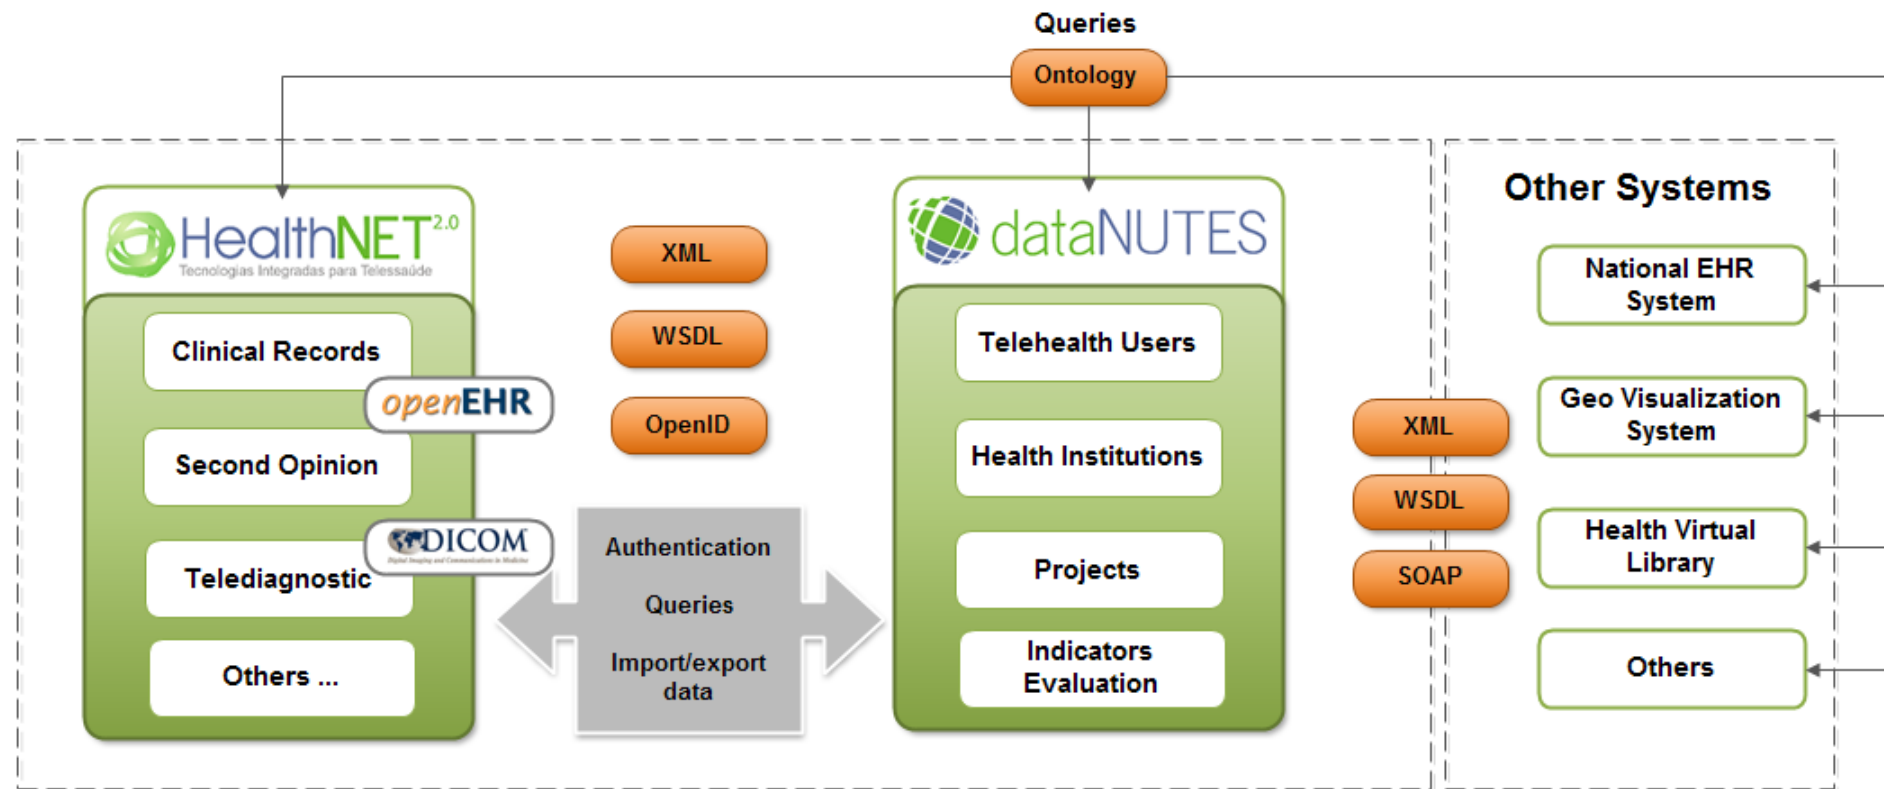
Queries

Ontology

HealthNET 2.0
Tecnologias Integradas para Telessaúde

Clinical Records

openEHR

Second Opinion

DICOM
Digital Imaging and Communications in Medicine

Telediagnostic

Others ...

XML

WSDL

OpenID

Authentication

Queries

Import/export data

dataNUTES

Telehealth Users

Health Institutions

Projects

Indicators Evaluation

XML

WSDL

SOAP

Other Systems

National EHR System

Geo Visualization System

Health Virtual Library

Others